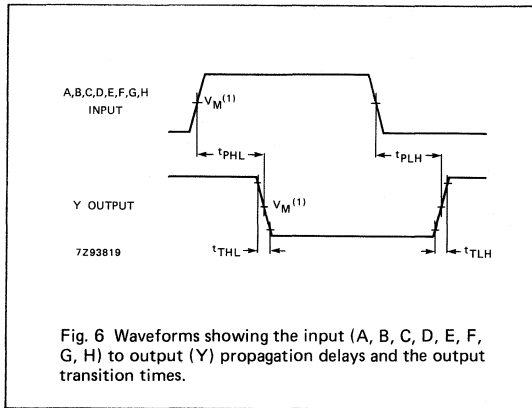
A,B,C,D,E,F,G,H
INPUT

$V_M^{(1)}$

$t_{PHL}$

$t_{PLH}$

Y OUTPUT

$V_M^{(1)}$

7Z93819

$t_{THL}$

$t_{TLH}$

Fig. 6 Waveforms showing the input (A, B, C, D, E, F, G, H) to output (Y) propagation delays and the output transition times.